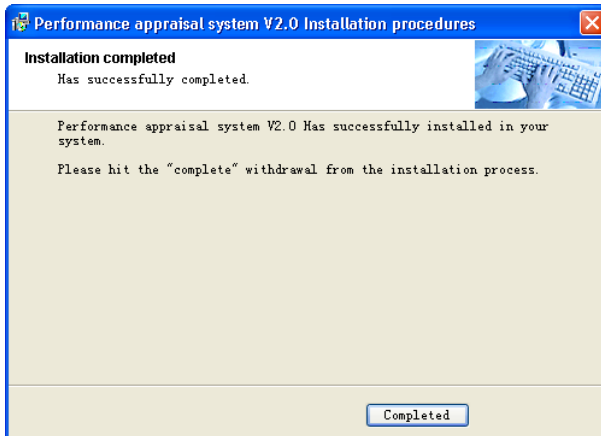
Performance appraisal system V2.0 Installation procedures

Installation completed

Has successfully completed.

Performance appraisal system V2.0 Has successfully installed in your system.

Please hit the "complete" withdrawal from the installation process.

Completed